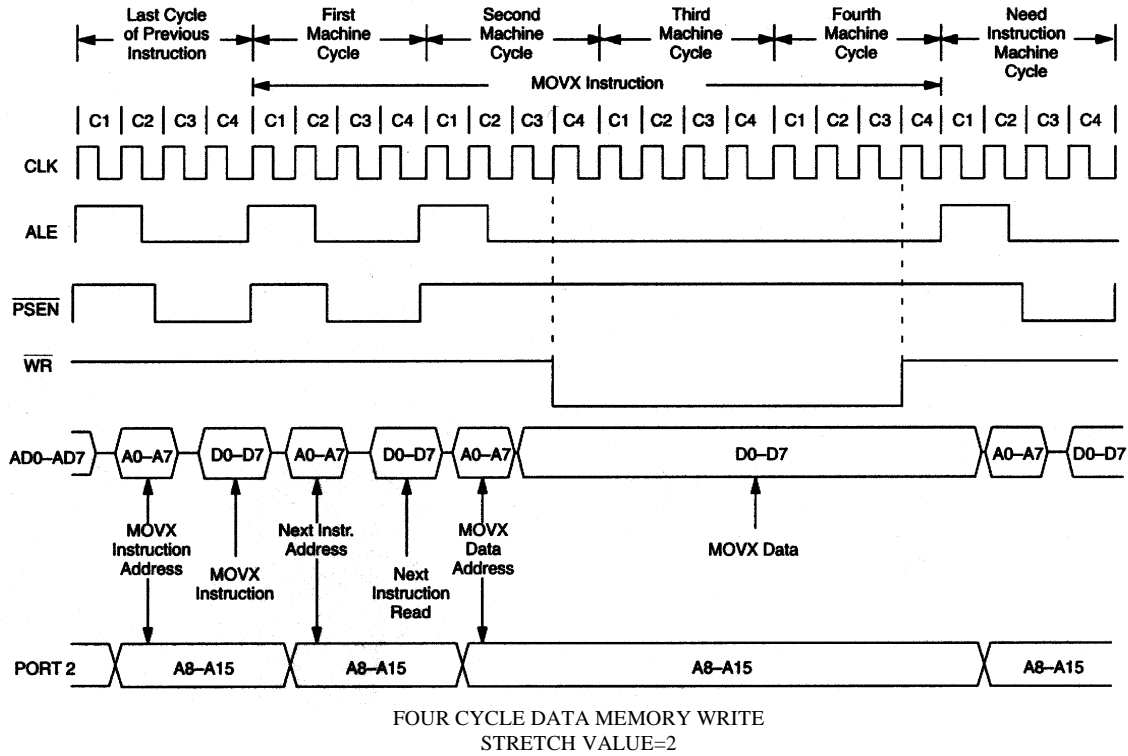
Last Cycle of Previous Instruction

First Machine Cycle

Second Machine Cycle

Third Machine Cycle

Fourth Machine Cycle

Need Instruction Machine Cycle

MOVX Instruction

C1 C2 C3 C4 C1 C2 C3 C4 C1 C2 C3 C4 C1 C2 C3 C4 C1 C2 C3 C4 C1 C2 C3 C4

CLK

ALE

$\overline{PSEN}$

$\overline{WR}$

AD0–AD7

A0–A7

D0–D7

A0–A7

D0–D7

A0–A7

D0–D7

A0–A7

D0–D7

MOVX Instruction Address

MOVX Instruction

Next Instr. Address

Next Instruction Read

MOVX Data Address

MOVX Data

PORT 2

A8–A15

A8–A15

A8–A15

A8–A15

FOUR CYCLE DATA MEMORY WRITE
STRETCH VALUE=2